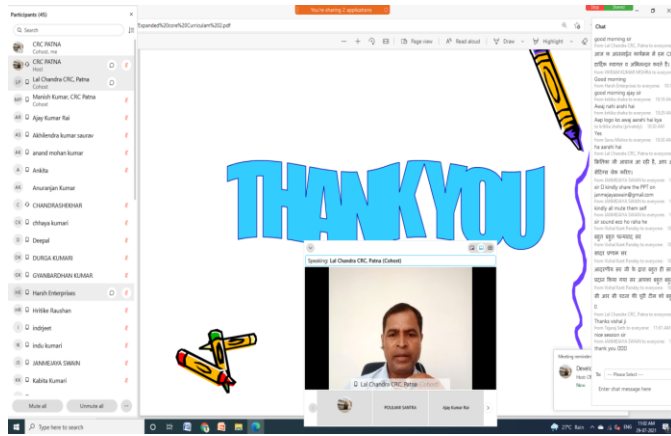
Participants (45)

Search

CRC PATNA
Cohost, me

CRC PATNA
Host

Lal Chandra CRC, Patna
Cohost

Manish Kumar, CRC Patna
Cohost

Ajay Kumar Rai

Akhilendra kumar saurav

anand mohan kumar

Ankita

Anuranjan Kumar

CHANDRASHEKHAR

chhaya kumari

Deepal

DURGA KUMARI

GYANBARDHAN KUMAR

Harsh Enterprises

Hritike Raushan

indrjeet

indu kumari

JANMEJAYA SWAIN

Kabita Kumari

Mute all

Unmute all

You're sharing 2 applications

Expanded%20core%20Curriculam%202.pdf

Page view

Read aloud

Draw

Highlight

THANKYOU

Speaking: Lal Chandra CRC, Patna (Cohost)

Lal Chandra CRC, Patna (Cohost)

POULAMI SANTRA

Ajay Kumar Rai

Chat

good morning sir

Good morning

good morning ajay sir

Awaj nahi arahi hai

Aap logo ko awaj aarahi hai kya

Yes

ha aarahi hai

sir Q kindly share the PPT on janmejayaswain@gmail.com

kindly all mute them self

sir sound aa raha ha

Thanks vishal ji

nice session sir

thank you

Meeting reminder

To: Please Select

Enter chat message here

Type here to search

27°C Rain